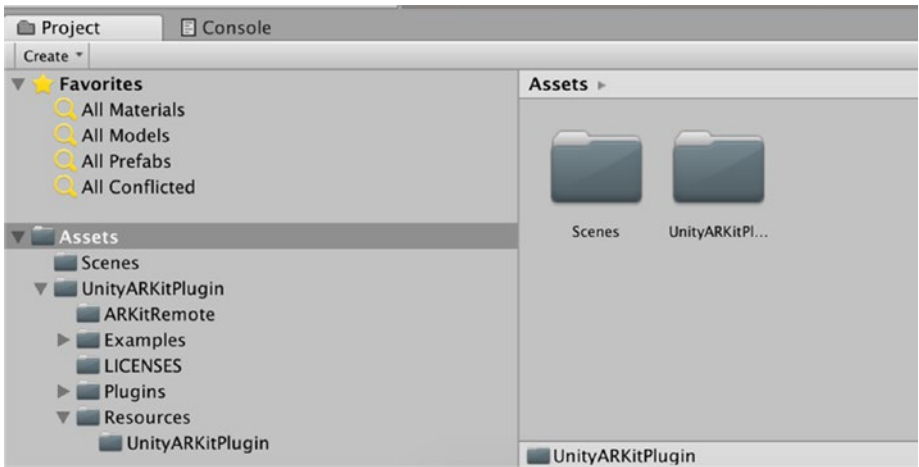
Project
Console
Create
Favorites
All Materials
All Models
All Prefabs
All Conflicted
Assets
Scenes
UnityARKitPlugin
ARKitRemote
Examples
LICENSES
Plugins
Resources
UnityARKitPlugin
Assets ▸
Scenes
UnityARKitPl...
UnityARKitPlugin